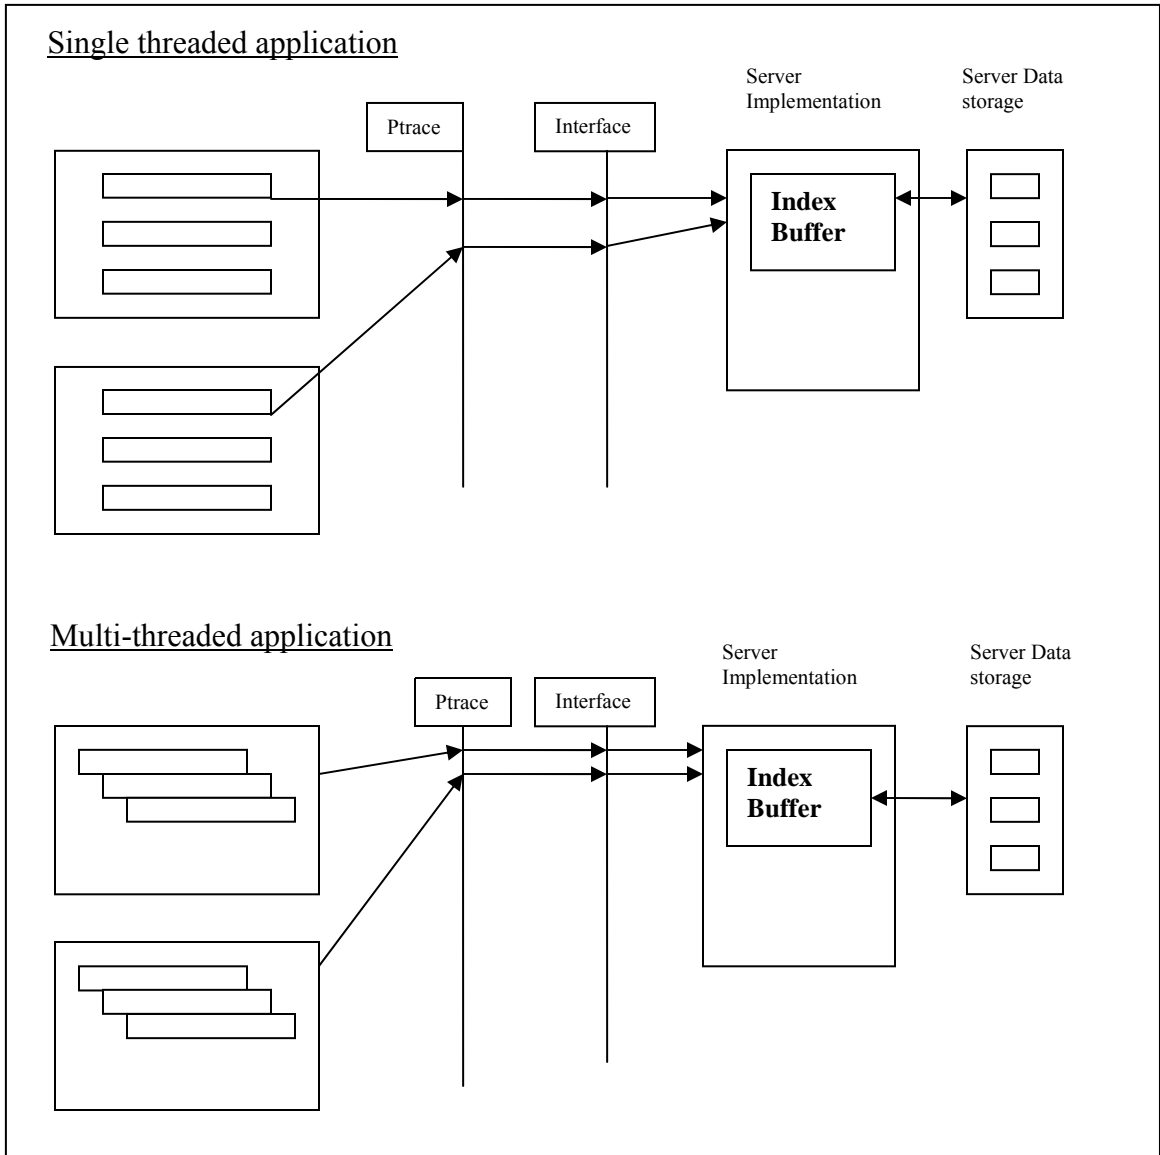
Single threaded application

Server Implementation

Server Data storage

Ptrace

Interface

Index Buffer

Multi-threaded application

Server Implementation

Server Data storage

Ptrace

Interface

Index Buffer